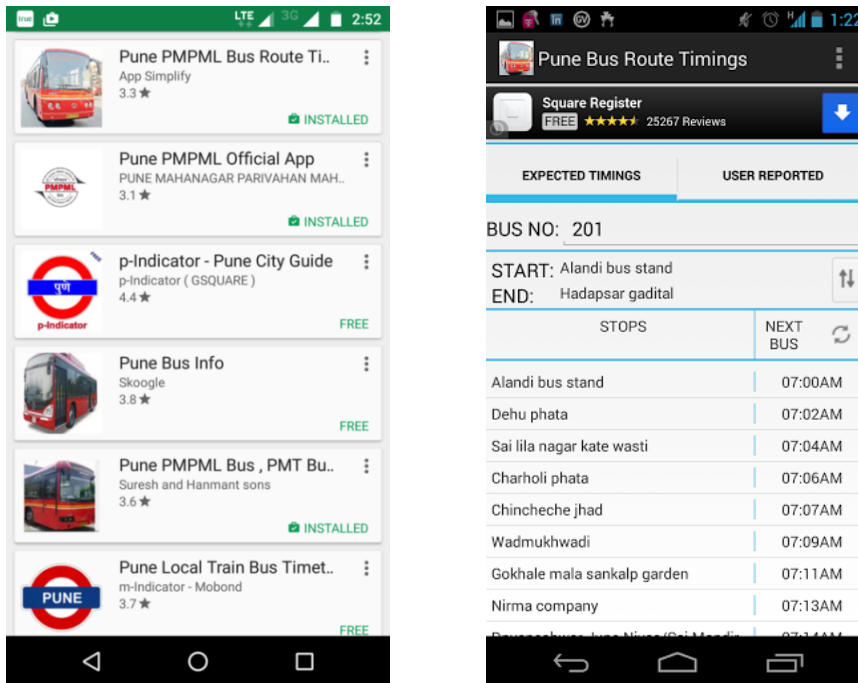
true LTE 3G 2:52

Pune PMPML Bus Route Ti..
App Simplify
3.3 ★
INSTALLED

PMPML
Pune PMPML Official App
PUNE MAHANAGAR PARIVAHAN MAH..
3.1 ★
INSTALLED

पुणे
p-Indicator
p-Indicator - Pune City Guide
p-Indicator ( GSQUARE )
4.4 ★
FREE

Pune Bus Info
Skoogle
3.8 ★
FREE

Pune PMPML Bus , PMT Bu..
Suresh and Hanmant sons
3.6 ★
INSTALLED

PUNE
Pune Local Train Bus Timet..
m-Indicator - Mobond
3.7 ★
FREE

1:22

Pune Bus Route Timings

Square Register
FREE ★★★★★ 25267 Reviews

EXPECTED TIMINGS
USER REPORTED

BUS NO: 201

START: Alandi bus stand
END: Hadapsar gadital

| STOPS | NEXT BUS |
|---|---|
| Alandi bus stand | 07:00AM |
| Dehu phata | 07:02AM |
| Sai lila nagar kate wasti | 07:04AM |
| Charholi phata | 07:06AM |
| Chincheche jhad | 07:07AM |
| Wadmukhwadi | 07:09AM |
| Gokhale mala sankalp garden | 07:11AM |
| Nirma company | 07:13AM |
| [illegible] | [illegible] |